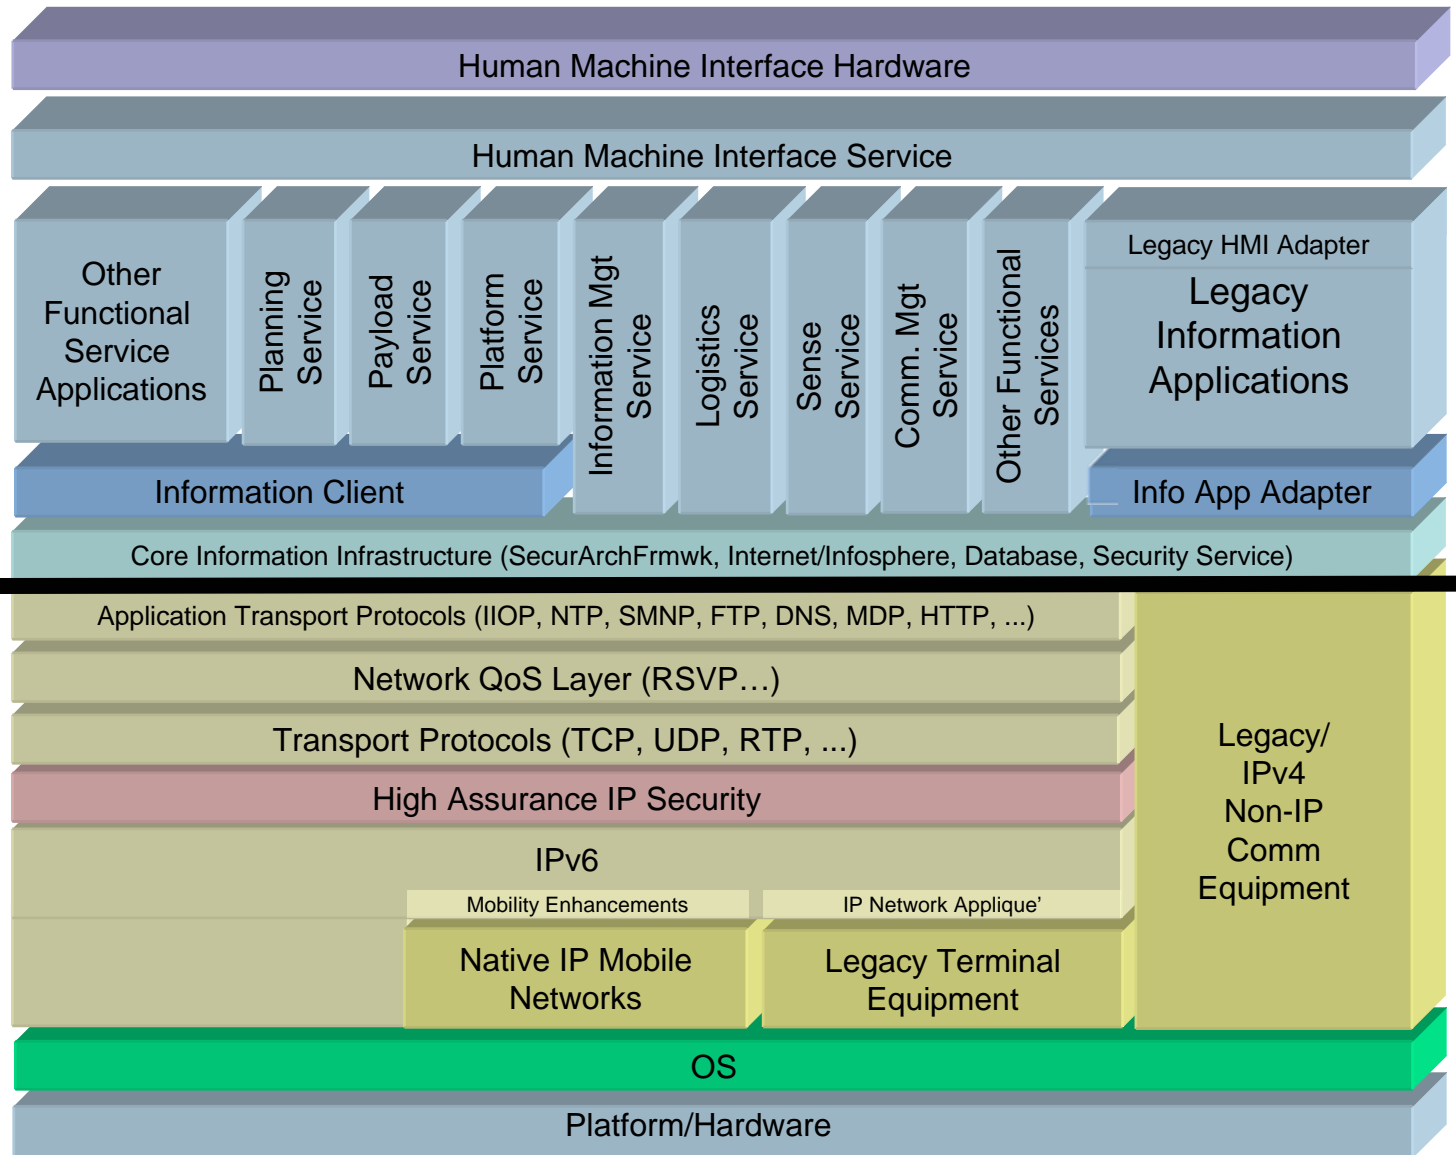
Human Machine Interface Hardware

Human Machine Interface Service

Other Functional Service Applications

Planning Service

Payload Service

Platform Service

Information Mgt Service

Logistics Service

Sense Service

Comm. Mgt Service

Other Functional Services

Legacy HMI Adapter

Legacy Information Applications

Information Client

Info App Adapter

Core Information Infrastructure (SecurArchFrmwk, Internet/Infosphere, Database, Security Service)

Application Transport Protocols (IIOP, NTP, SMNP, FTP, DNS, MDP, HTTP, ...)

Network QoS Layer (RSVP…)

Transport Protocols (TCP, UDP, RTP, ...)

High Assurance IP Security

IPv6

Mobility Enhancements

IP Network Applique'

Native IP Mobile Networks

Legacy Terminal Equipment

Legacy/ IPv4 Non-IP Comm Equipment

OS

Platform/Hardware